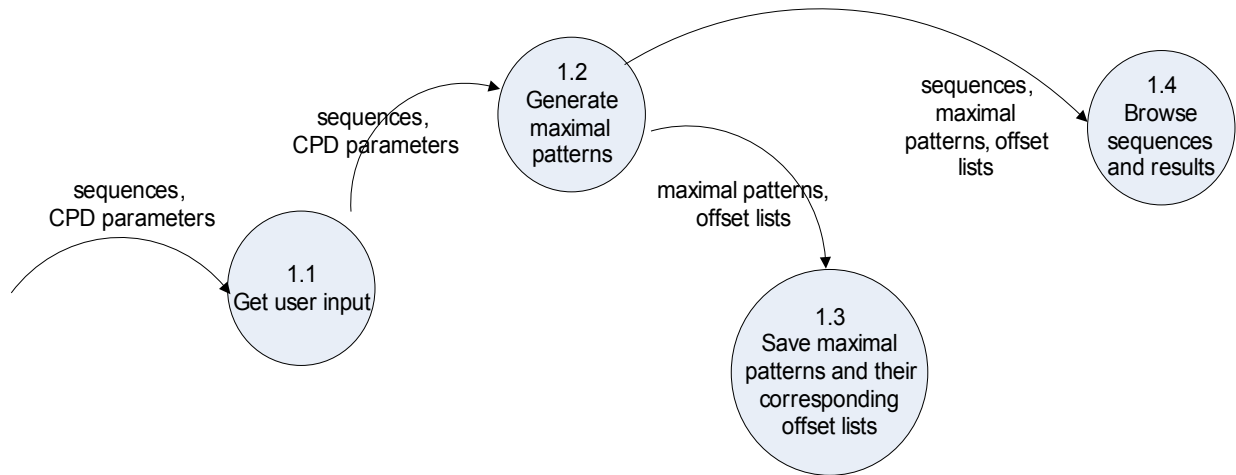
sequences, CPD parameters

1.1
Get user input

sequences, CPD parameters

1.2
Generate maximal patterns

maximal patterns, offset lists

1.3
Save maximal patterns and their corresponding offset lists

sequences, maximal patterns, offset lists

1.4
Browse sequences and results